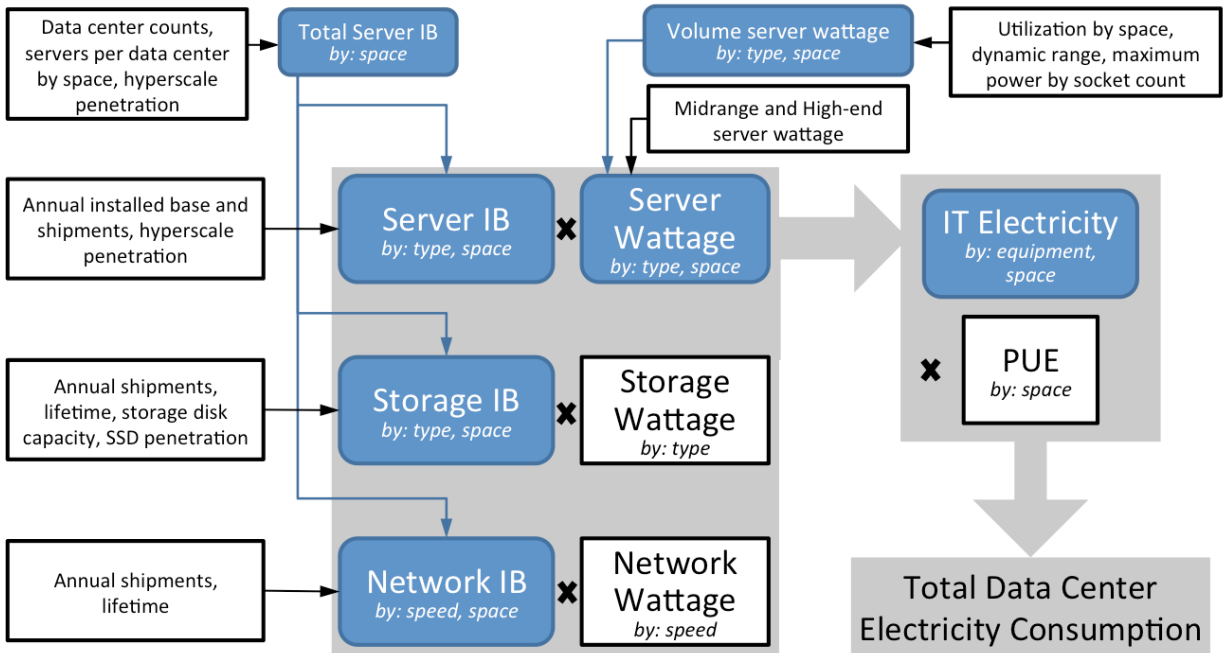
Data center counts, servers per data center by space, hyperscale penetration

Total Server IB
*by: space*

Volume server wattage
*by: type, space*

Utilization by space, dynamic range, maximum power by socket count

Midrange and High-end server wattage

Annual installed base and shipments, hyperscale penetration

Server IB
*by: type, space*

✖

Server Wattage
*by: type, space*

IT Electricity
*by: equipment, space*

✖

PUE
*by: space*

Annual shipments, lifetime, storage disk capacity, SSD penetration

Storage IB
*by: type, space*

✖

Storage Wattage
*by: type*

Annual shipments, lifetime

Network IB
*by: speed, space*

✖

Network Wattage
*by: speed*

Total Data Center Electricity Consumption